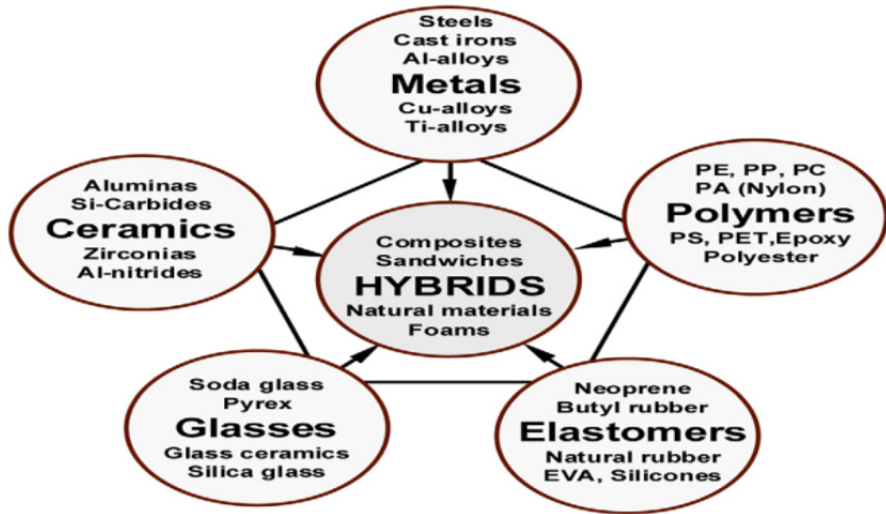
Steels
Cast irons
Al-alloys
Metals
Cu-alloys
Ti-alloys

Aluminas
Si-Carbides
Ceramics
Zirconias
Al-nitrides

PE, PP, PC
PA (Nylon)
Polymers
PS, PET,Epoxy
Polyester

Composites
Sandwiches
HYBRIDS
Natural materials
Foams

Soda glass
Pyrex
Glasses
Glass ceramics
Silica glass

Neoprene
Butyl rubber
Elastomers
Natural rubber
EVA, Silicones